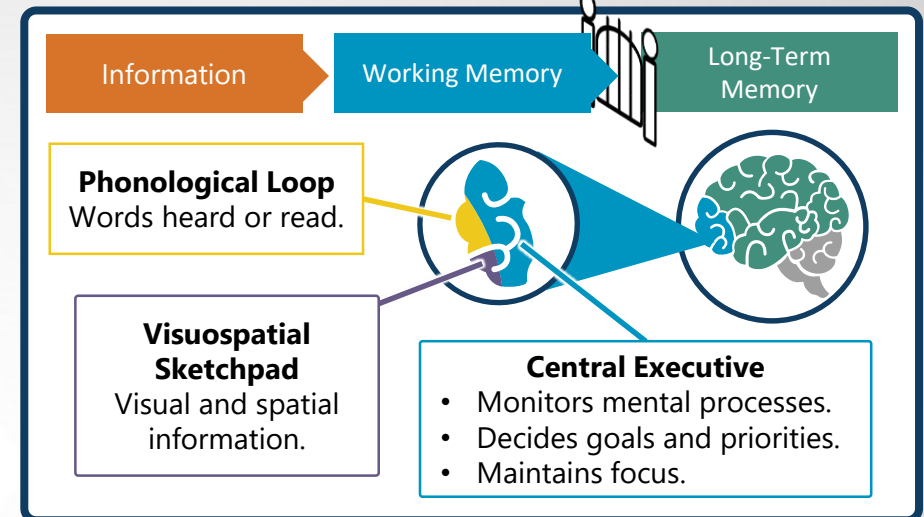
Information

Working Memory

Long-Term Memory

**Phonological Loop**
Words heard or read.

**Visuospatial Sketchpad**
Visual and spatial information.

**Central Executive**
• Monitors mental processes.
• Decides goals and priorities.
• Maintains focus.